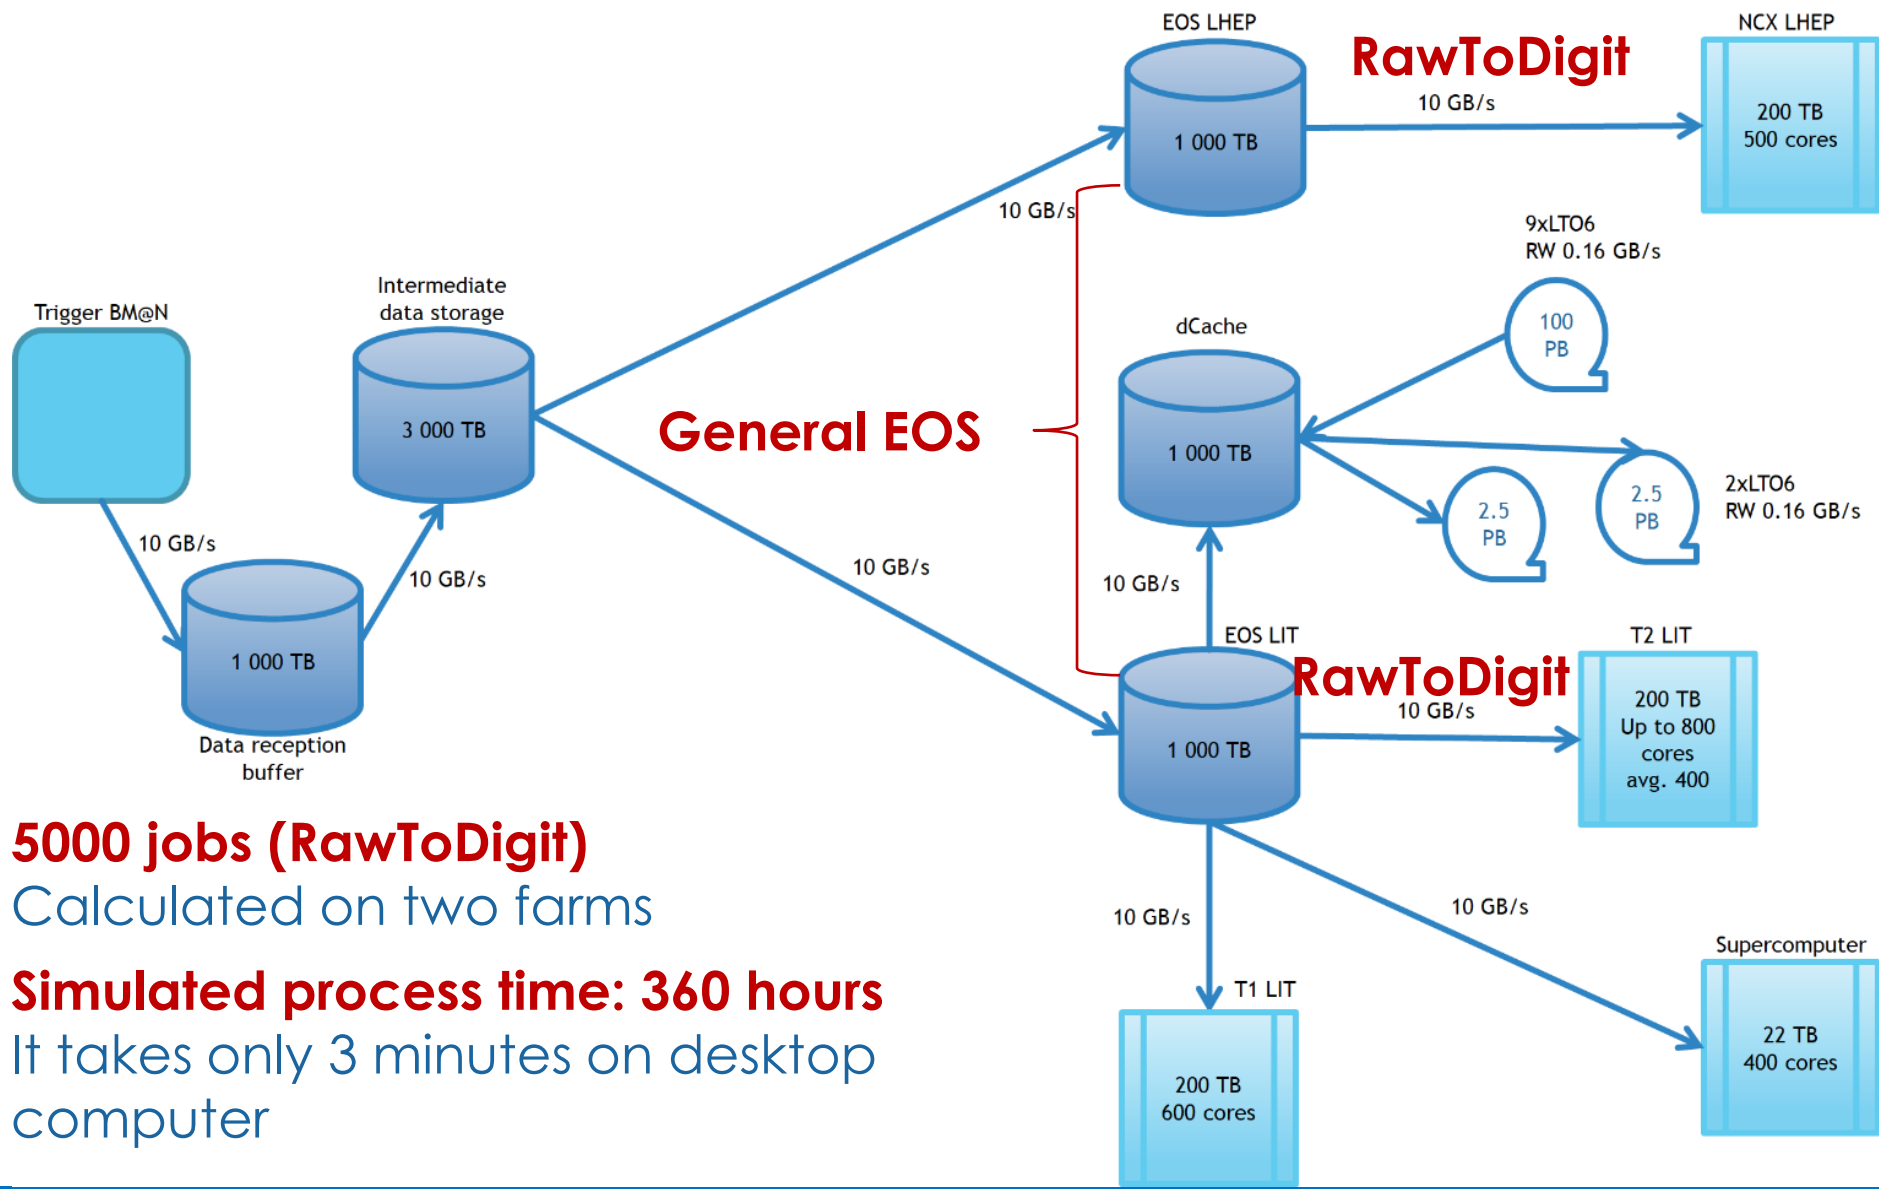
EOS LHEP

RawToDigit

NCX LHEP

10 GB/s

1 000 TB

200 TB
500 cores

10 GB/s

9xLTO6
RW 0.16 GB/s

Intermediate data storage

Trigger BM@N

dCache

100 PB

3 000 TB

General EOS

1 000 TB

2.5 PB

2.5 PB

2xLTO6
RW 0.16 GB/s

10 GB/s

10 GB/s

10 GB/s

10 GB/s

EOS LIT

T2 LIT

1 000 TB

RawToDigit

10 GB/s

200 TB
Up to 800 cores
avg. 400

Data reception buffer

1 000 TB

5000 jobs (RawToDigit)
Calculated on two farms

Simulated process time: 360 hours
It takes only 3 minutes on desktop computer

10 GB/s

10 GB/s

Supercomputer

T1 LIT

22 TB
400 cores

200 TB
600 cores